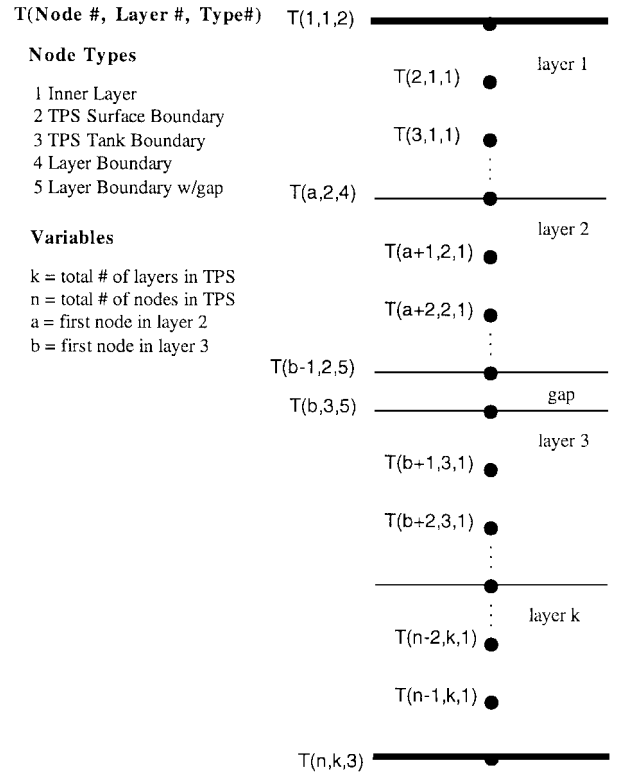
T(Node #, Layer #, Type#)

Node Types

1 Inner Layer
2 TPS Surface Boundary
3 TPS Tank Boundary
4 Layer Boundary
5 Layer Boundary w/gap

Variables

k = total # of layers in TPS
n = total # of nodes in TPS
a = first node in layer 2
b = first node in layer 3

T(1,1,2)
layer 1
T(2,1,1)
T(3,1,1)
T(a,2,4)
layer 2
T(a+1,2,1)
T(a+2,2,1)
T(b-1,2,5)
T(b,3,5)
gap
layer 3
T(b+1,3,1)
T(b+2,3,1)
layer k
T(n-2,k,1)
T(n-1,k,1)
T(n,k,3)